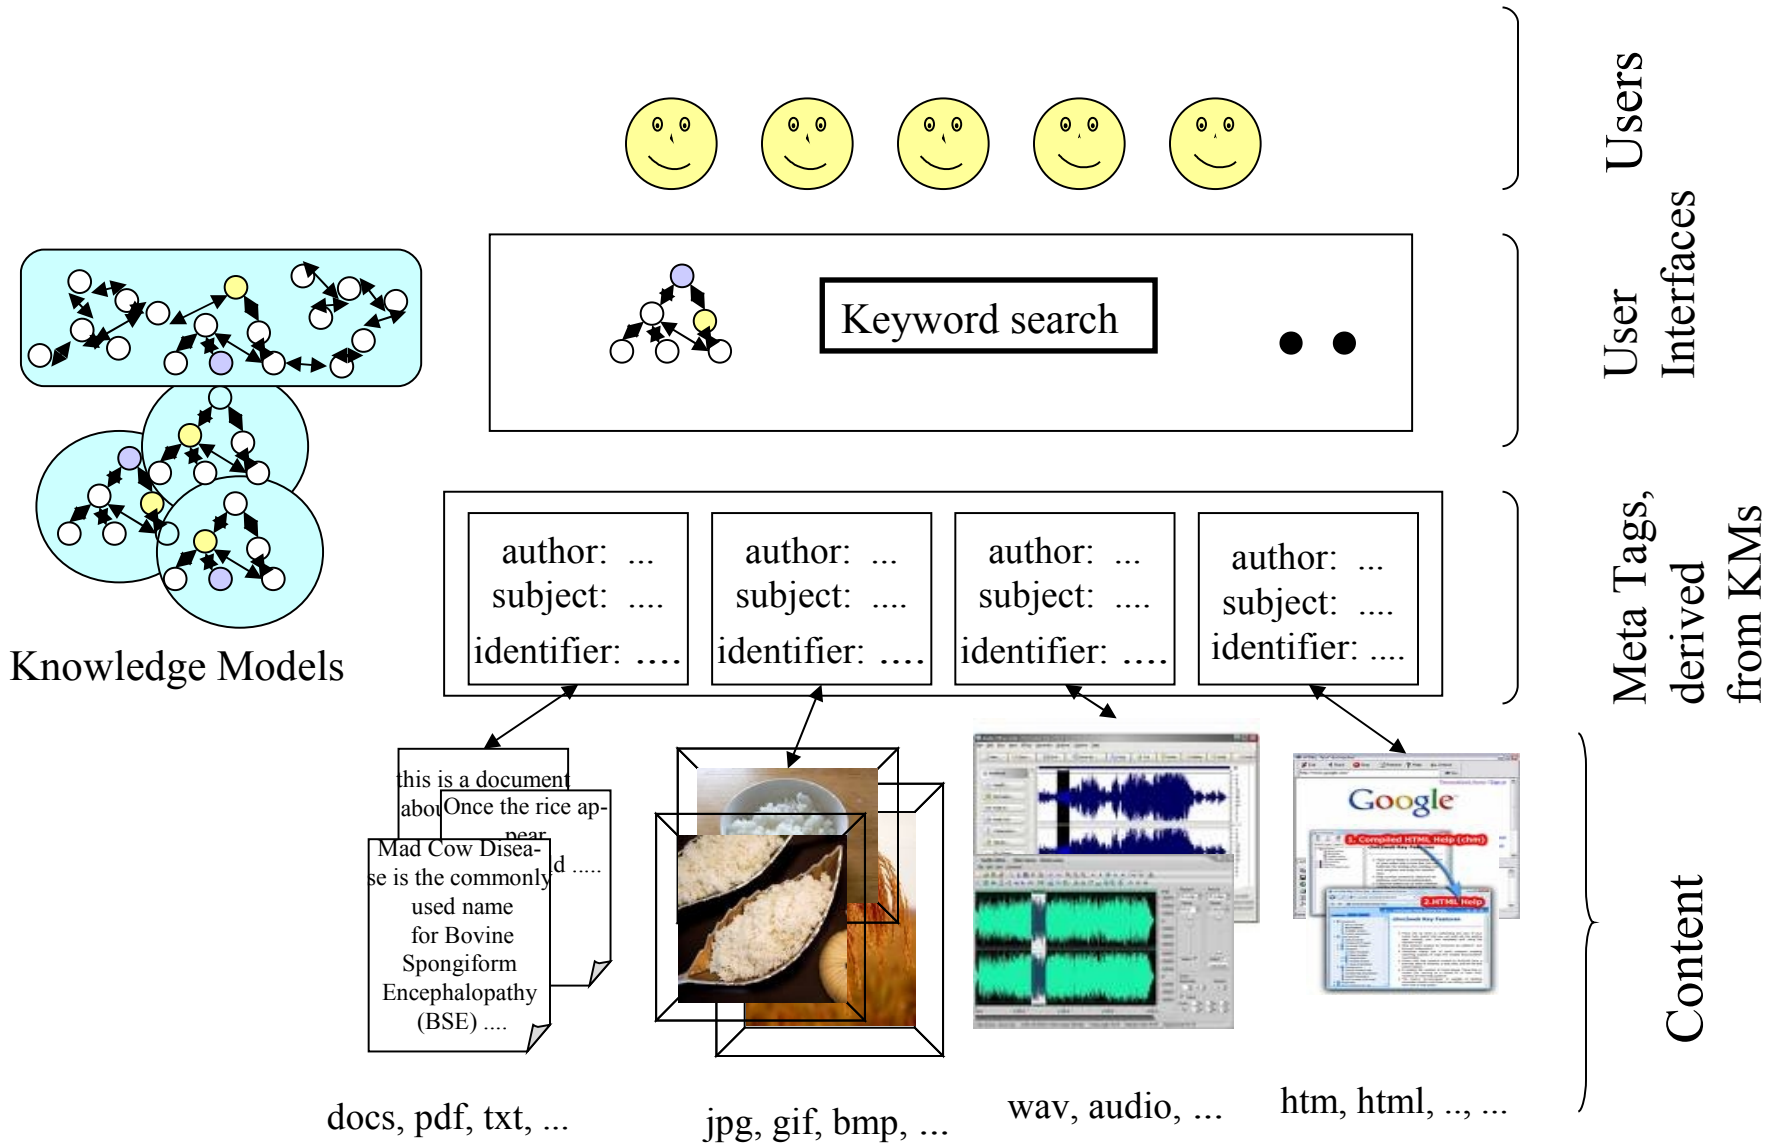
Users

User Interfaces

Keyword search

Meta Tags, derived from KMs

Knowledge Models

author: ...
subject: ....
identifier: ....

author: ...
subject: ....
identifier: ....

author: ...
subject: ....
identifier: ....

author: ...
subject: ....
identifier: ....

Content

this is a document abou

Once the rice appear

d .....

Mad Cow Disease is the commonly used name for Bovine Spongiform Encephalopathy (BSE) ....

Google

1. Compiled HTML Help (chm)

2.HTML Help

docs, pdf, txt, ...

jpg, gif, bmp, ...

wav, audio, ...

htm, html, .., ...